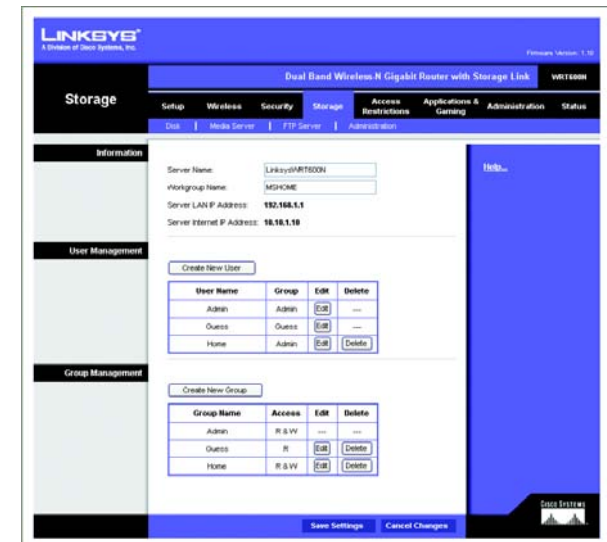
LINKSYS®
A Division of Cisco Systems, Inc.

Firmware Version: 1.10

Dual Band Wireless-N Gigabit Router with Storage Link WRT600N

Storage

Setup | Wireless | Security | Storage | Access Restrictions | Applications & Gaming | Administration | Status

Disk | Media Server | FTP Server | Administration

Information

Server Name: LinksysWRT600N
Workgroup Name: MSHOME
Server LAN IP Address: 192.168.1.1
Server Internet IP Address: 10.10.1.10

Help...

User Management

Create New User

| User Name | Group | Edit | Delete |
|---|---|---|---|
| Admin | Admin | Edit | --- |
| Guess | Guess | Edit | --- |
| Home | Admin | Edit | Delete |

Group Management

Create New Group

| Group Name | Access | Edit | Delete |
|---|---|---|---|
| Admin | R & W | --- | --- |
| Guess | R | Edit | Delete |
| Home | R & W | Edit | Delete |

Save Settings | Cancel Changes

Cisco Systems